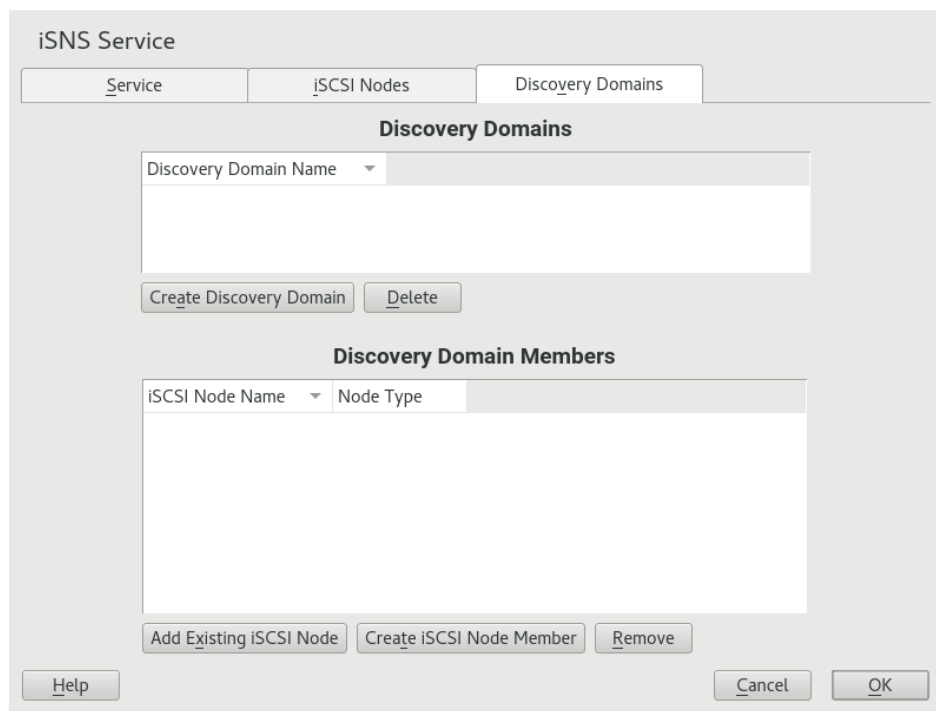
iSNS Service

Service | iSCSI Nodes | Discovery Domains

**Discovery Domains**

| Discovery Domain Name |
|---|

Create Discovery Domain | Delete

**Discovery Domain Members**

| iSCSI Node Name | Node Type |
|---|---|

Add Existing iSCSI Node | Create iSCSI Node Member | Remove

Help

Cancel | OK